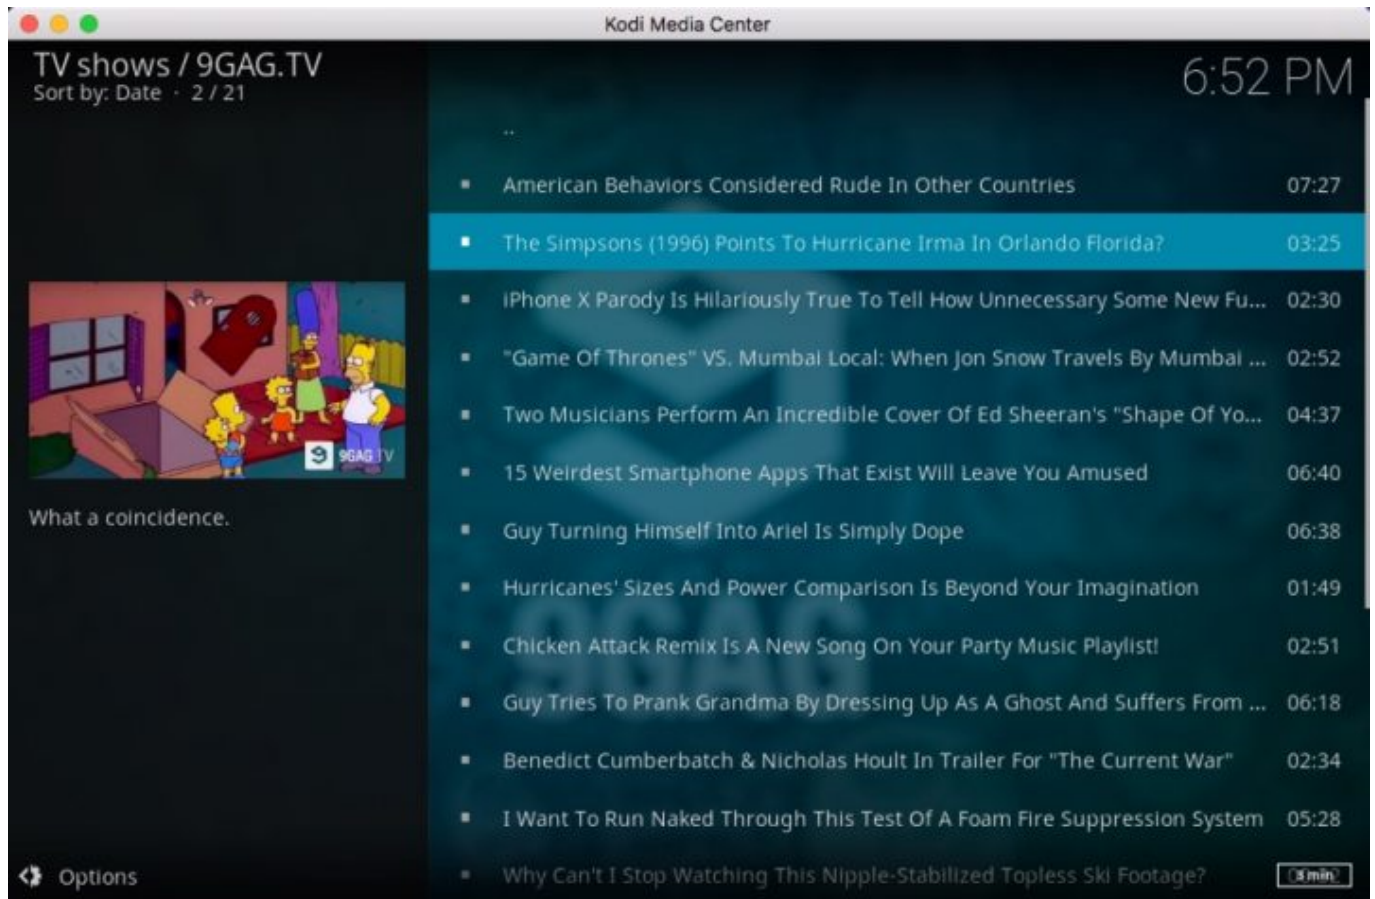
Kodi Media Center

TV shows / 9GAG.TV
Sort by: Date · 2 / 21

6:52 PM

..

American Behaviors Considered Rude In Other Countries 07:27

The Simpsons (1996) Points To Hurricane Irma In Orlando Florida? 03:25

iPhone X Parody Is Hilariously True To Tell How Unnecessary Some New Fu... 02:30

"Game Of Thrones" VS. Mumbai Local: When Jon Snow Travels By Mumbai ... 02:52

Two Musicians Perform An Incredible Cover Of Ed Sheeran's "Shape Of Yo... 04:37

15 Weirdest Smartphone Apps That Exist Will Leave You Amused 06:40

Guy Turning Himself Into Ariel Is Simply Dope 06:38

Hurricanes' Sizes And Power Comparison Is Beyond Your Imagination 01:49

Chicken Attack Remix Is A New Song On Your Party Music Playlist! 02:51

Guy Tries To Prank Grandma By Dressing Up As A Ghost And Suffers From ... 06:18

Benedict Cumberbatch & Nicholas Hoult In Trailer For "The Current War" 02:34

I Want To Run Naked Through This Test Of A Foam Fire Suppression System 05:28

Why Can't I Stop Watching This Nipple-Stabilized Topless Ski Footage? 3 min

9GAG TV

What a coincidence.

Options